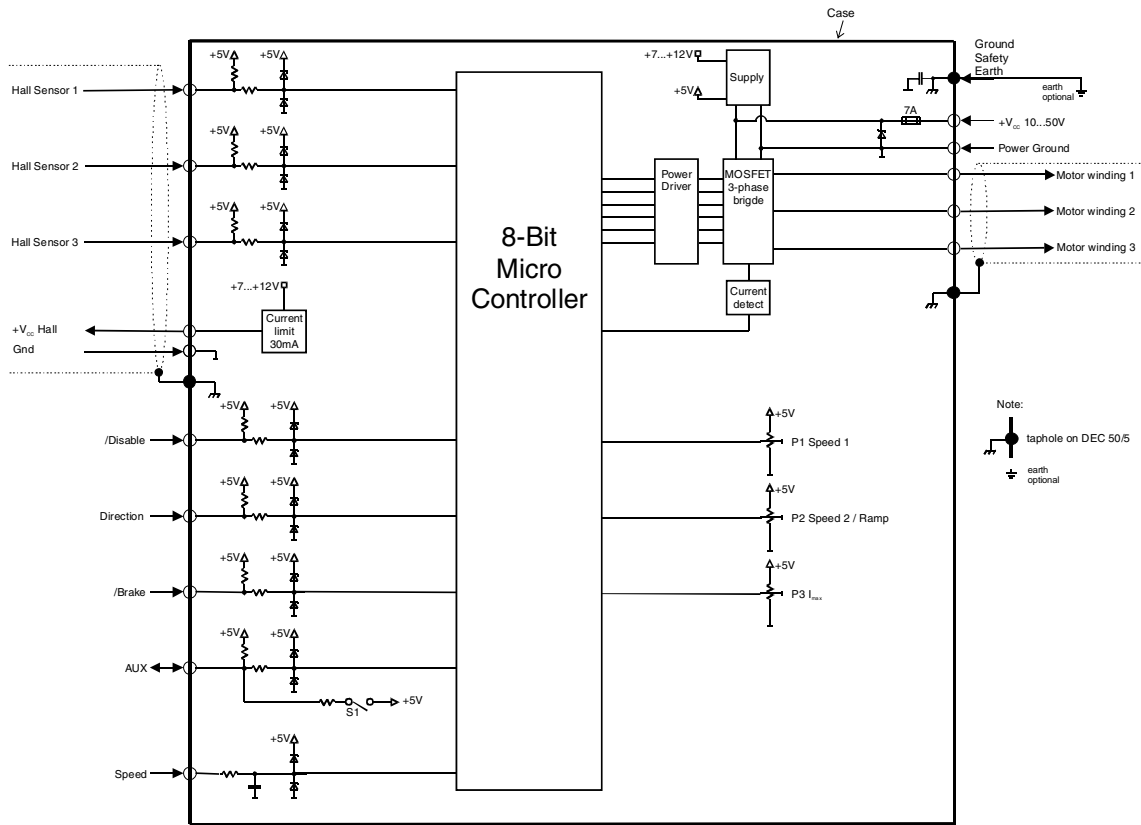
Case

+5V +5V
Hall Sensor 1
+5V +5V
Hall Sensor 2
+5V +5V
Hall Sensor 3
+7...+12V
Current limit 30mA
+$V_{cc}$ Hall
Gnd

8-Bit Micro Controller

+7...+12V
Supply
+5V
Power Driver
MOSFET 3-phase brigde
Current detect
7A

Ground Safety Earth
earth optional
+$V_{cc}$ 10...50V
Power Ground
Motor winding 1
Motor winding 2
Motor winding 3

+5V +5V
/Disable
+5V +5V
Direction
+5V +5V
/Brake
+5V +5V
AUX
S1
+5V
+5V
Speed

+5V
P1 Speed 1
+5V
P2 Speed 2 / Ramp
+5V
P3 $I_{max}$

Note:
taphole on DEC 50/5
earth optional